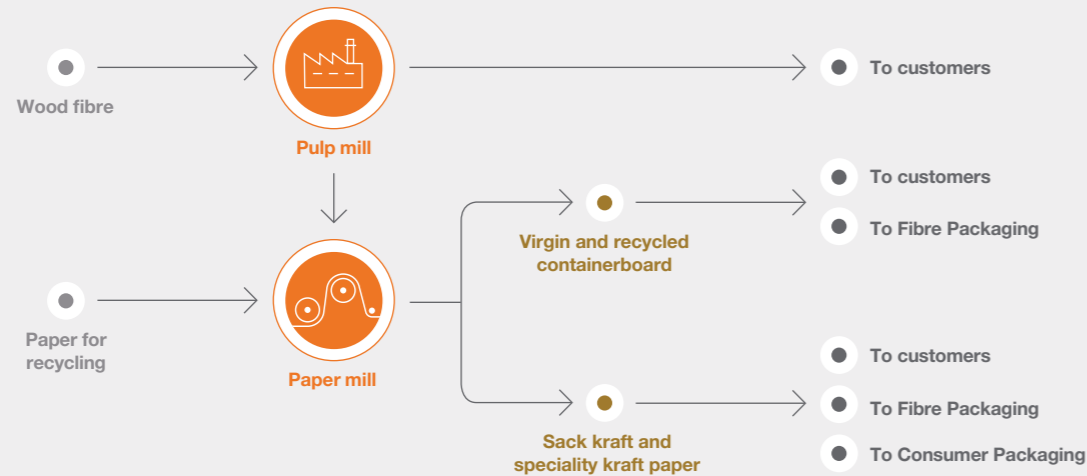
Wood fibre

Pulp mill

To customers

Paper for recycling

Paper mill

Virgin and recycled containerboard

To customers

To Fibre Packaging

Sack kraft and speciality kraft paper

To customers

To Fibre Packaging

To Consumer Packaging